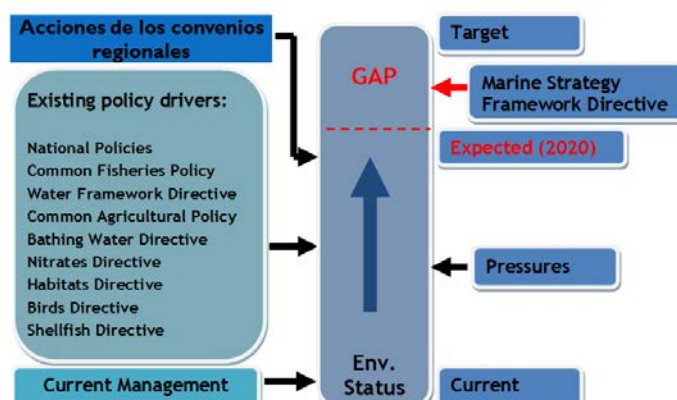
Acciones de los convenios regionales

Existing policy drivers:

National Policies
Common Fisheries Policy
Water Framework Directive
Common Agricultural Policy
Bathing Water Directive
Nitrates Directive
Habitats Directive
Birds Directive
Shellfish Directive

Current Management

GAP

Env. Status

Target

Marine Strategy Framework Directive

Expected (2020)

Pressures

Current